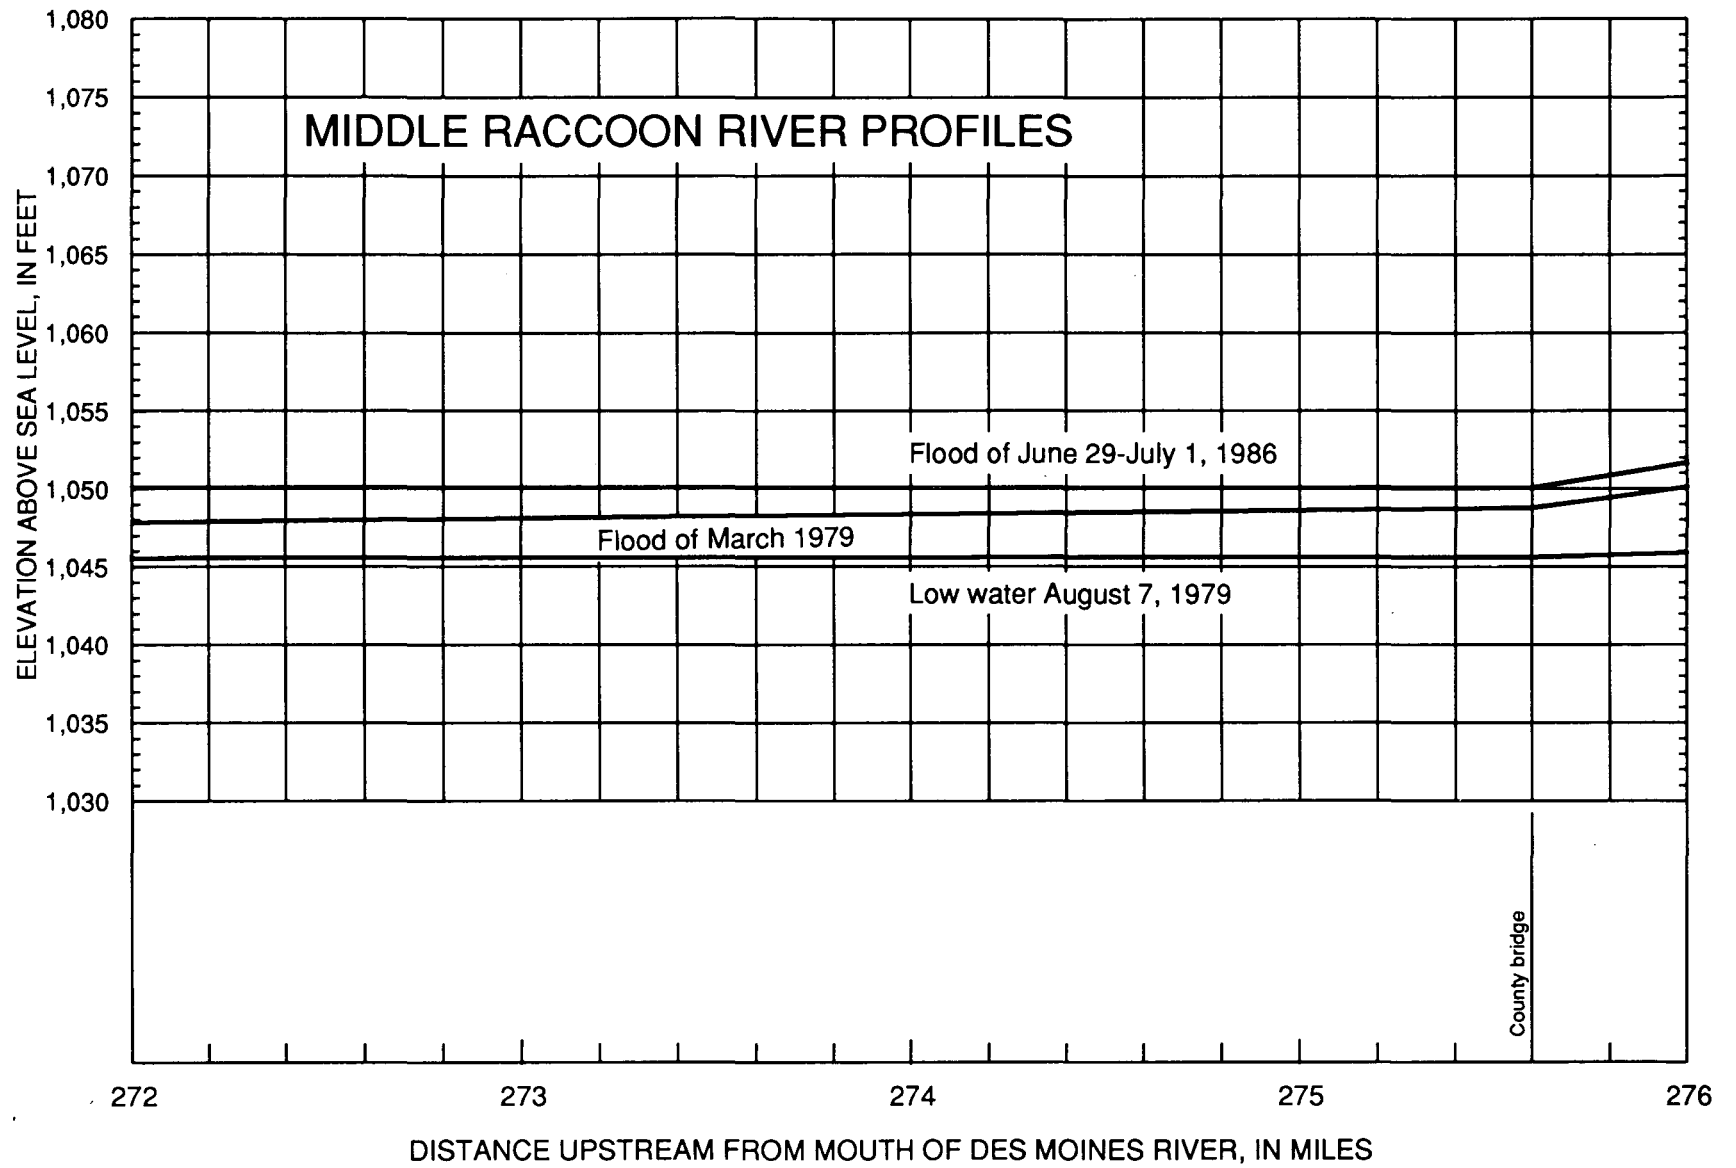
MIDDLE RACCOON RIVER PROFILES

ELEVATION ABOVE SEA LEVEL, IN FEET

1,080
1,075
1,070
1,065
1,060
1,055
1,050
1,045
1,040
1,035
1,030

Flood of June 29-July 1, 1986

Flood of March 1979

Low water August 7, 1979

County bridge

272
273
274
275
276

DISTANCE UPSTREAM FROM MOUTH OF DES MOINES RIVER, IN MILES